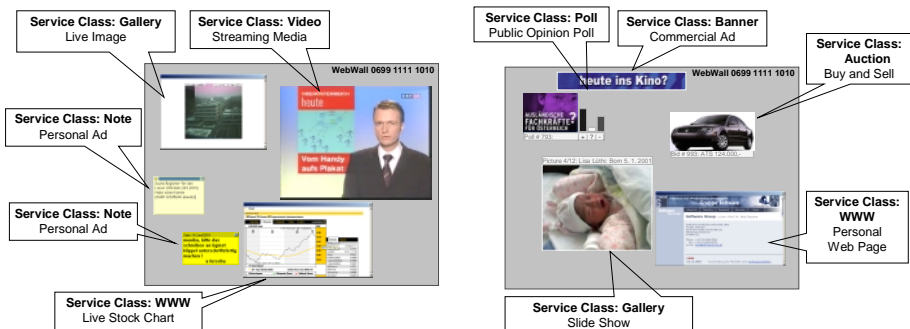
Service Class: Gallery
Live Image

Service Class: Video
Streaming Media

WebWall 0699 1111 1010

heute

Vom Handy aufs Plakat

Service Class: Note
Personal Ad

Service Class: Note
Personal Ad

Service Class: WWW
Live Stock Chart

Service Class: Poll
Public Opinion Poll

Service Class: Banner
Commercial Ad

Heute ins Kino?

WebWall 0699 1111 1010

Service Class: Auction
Buy and Sell

AUSLÄNDISCHE FACHKRÄFTE FÜR ÖSTERREICH?

Bid # 993: ATS 124.000,-

Picture 4/12: Lisa Lüthi: Born 5. 1. 2001

Service Class: WWW
Personal Web Page

Service Class: Gallery
Slide Show